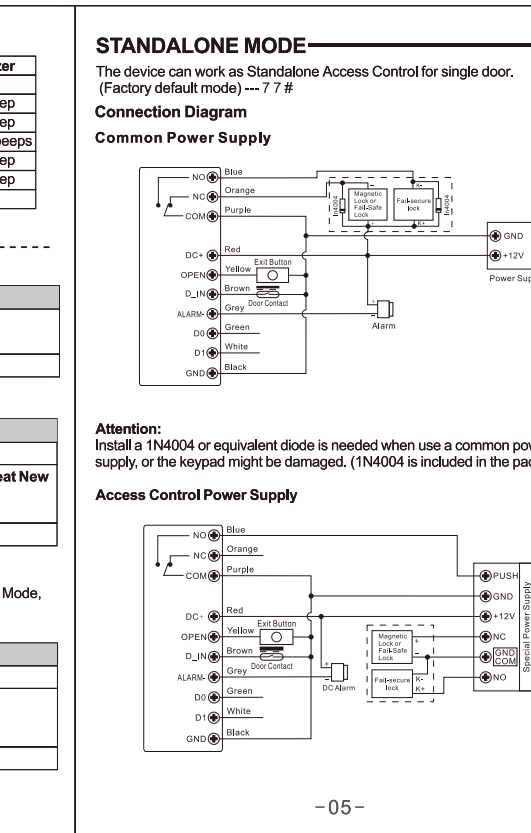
ter
ep
ep
beeps
ep
ep

eat New

Mode,

STANDALONE MODE

The device can work as Standalone Access Control for single door. (Factory default mode) --- 7 7 #

Connection Diagram

Common Power Supply

NO Blue
NC Orange
COM Purple
DC+ Red
OPEN Yellow
D_IN Brown
ALARM- Grey
D0 Green
D1 White
GND Black
Exit Button
Door Contact
Magnetic Lock or Fail-Safe Lock
Fail-secure lock
IN4004
IN4004
Alarm
GND
+12V
Power Sup

Attention:
Install a 1N4004 or equivalent diode is needed when use a common pow supply, or the keypad might be damaged. (1N4004 is included in the pac

Access Control Power Supply

NO Blue
NC Orange
COM Purple
DC+ Red
OPEN Yellow
D_IN Brown
ALARM- Grey
D0 Green
D1 White
GND Black
Exit Button
Door Contact
DC Alarm
Magnetic Lock or Fail-Safe Lock
Fail-secure lock
K-
K+
PUSH
GND
+12V
NC
GND
COM
NO
Special Power Supply

-05-